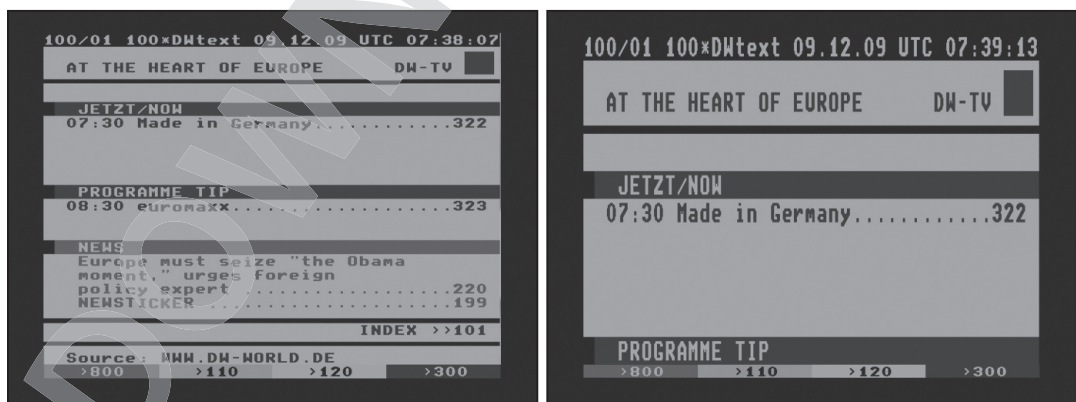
100/01 100×DWtext 09.12.09 UTC 07:38:07
AT THE HEART OF EUROPE DW-TV

JETZT/NOW
07:30 Made in Germany............322

PROGRAMME TIP
08:30 euromaxx...................323

NEWS
Europe must seize "the Obama moment," urges foreign policy expert...................220
NEWSTICKER......................199

INDEX >>101

Source: WWW.DW-WORLD.DE
>800 >110 >120 >300

100/01 100×DWtext 09.12.09 UTC 07:39:13
AT THE HEART OF EUROPE DW-TV

JETZT/NOW
07:30 Made in Germany............322

PROGRAMME TIP
>800 >110 >120 >300